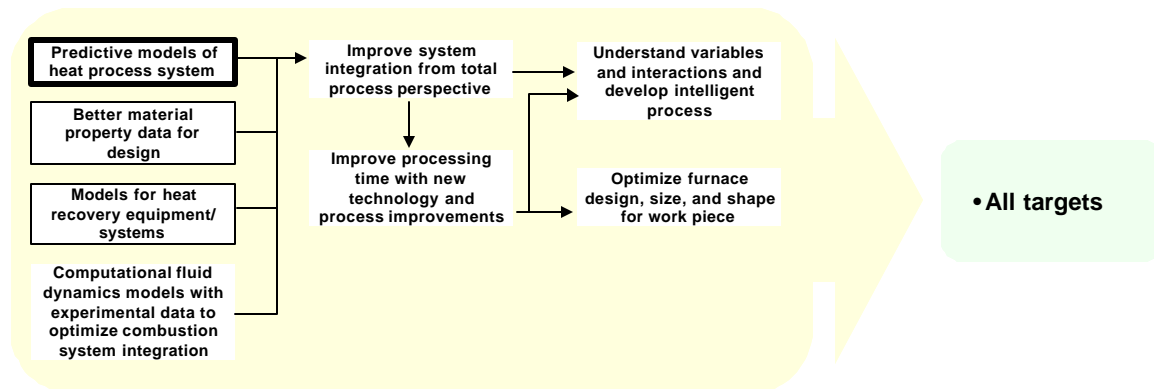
Predictive models of heat process system

Better material property data for design

Models for heat recovery equipment/ systems

Computational fluid dynamics models with experimental data to optimize combustion system integration

Improve system integration from total process perspective

Improve processing time with new technology and process improvements

Understand variables and interactions and develop intelligent process

Optimize furnace design, size, and shape for work piece

• All targets